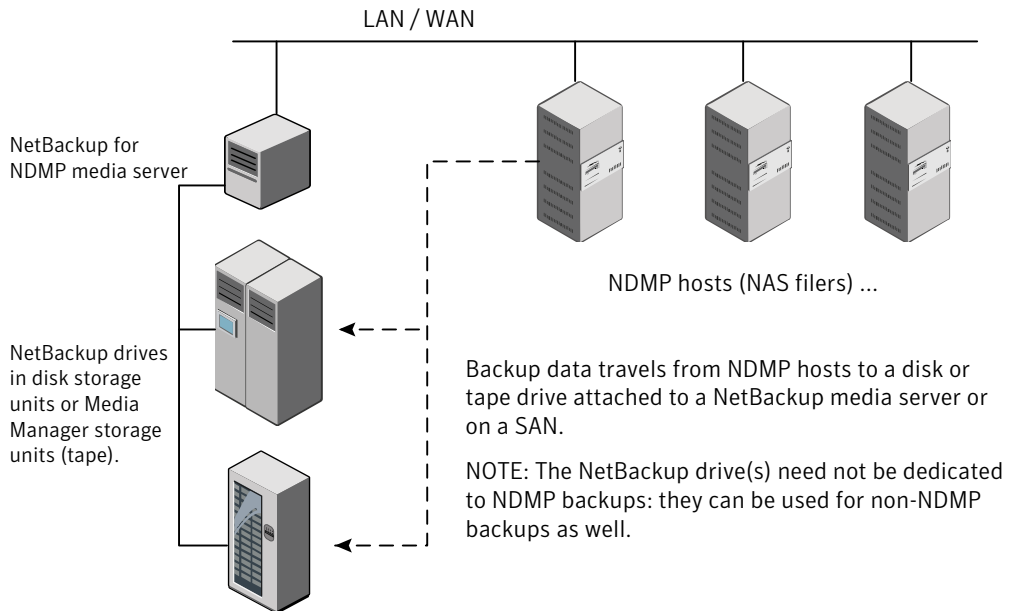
LAN / WAN

NetBackup for NDMP media server

NDMP hosts (NAS filers) ...

NetBackup drives in disk storage units or Media Manager storage units (tape).

Backup data travels from NDMP hosts to a disk or tape drive attached to a NetBackup media server or on a SAN.

NOTE: The NetBackup drive(s) need not be dedicated to NDMP backups: they can be used for non-NDMP backups as well.